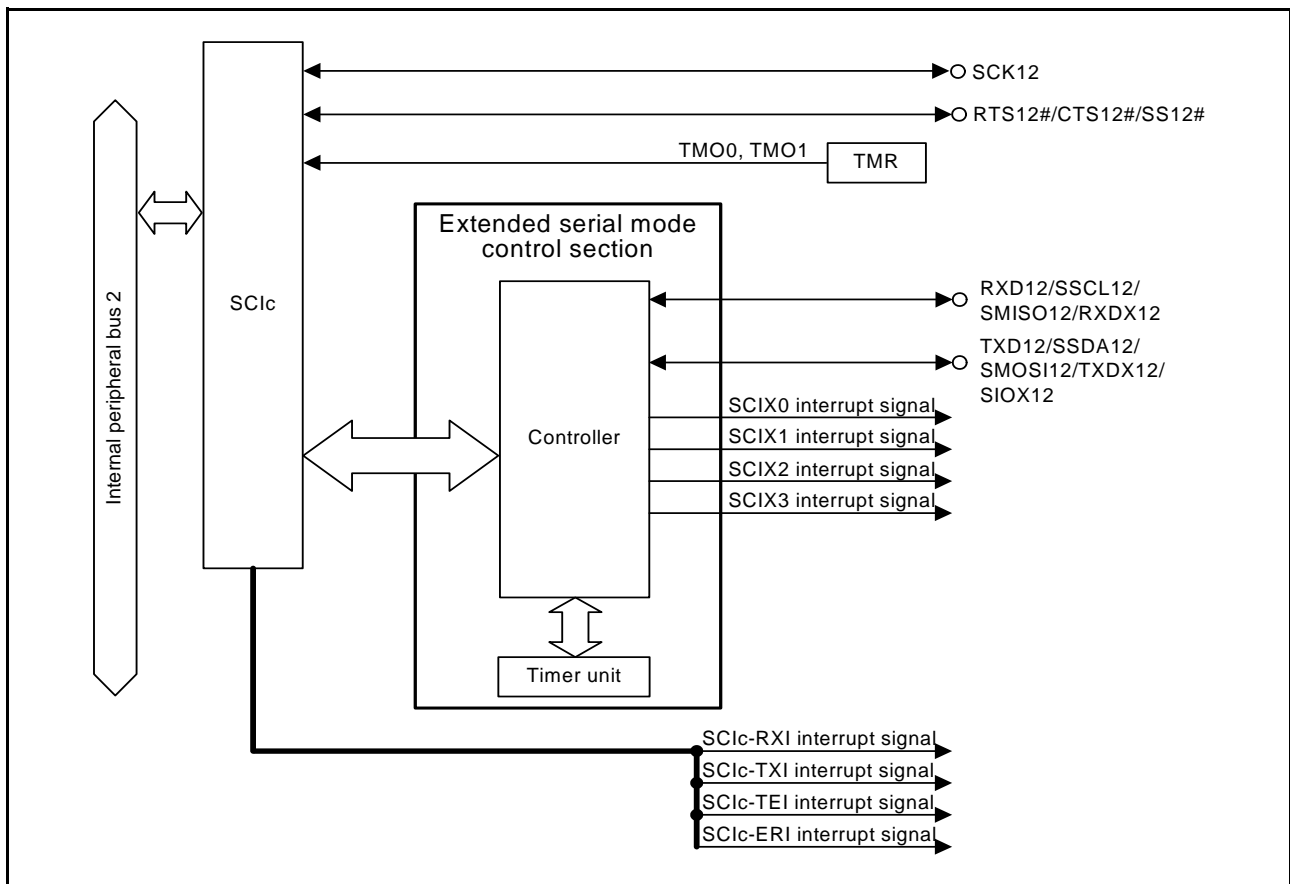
SCK12
RTS12#/CTS12#/SS12#
TMO0, TMO1
TMR
Internal peripheral bus 2
SCIc
Extended serial mode control section
RXD12/SSCL12/SMISO12/RXDX12
TXD12/SSDA12/SMOSI12/TXDX12/SIOX12
Controller
SCIX0 interrupt signal
SCIX1 interrupt signal
SCIX2 interrupt signal
SCIX3 interrupt signal
Timer unit
SCIc-RXI interrupt signal
SCIc-TXI interrupt signal
SCIc-TEI interrupt signal
SCIc-ERI interrupt signal